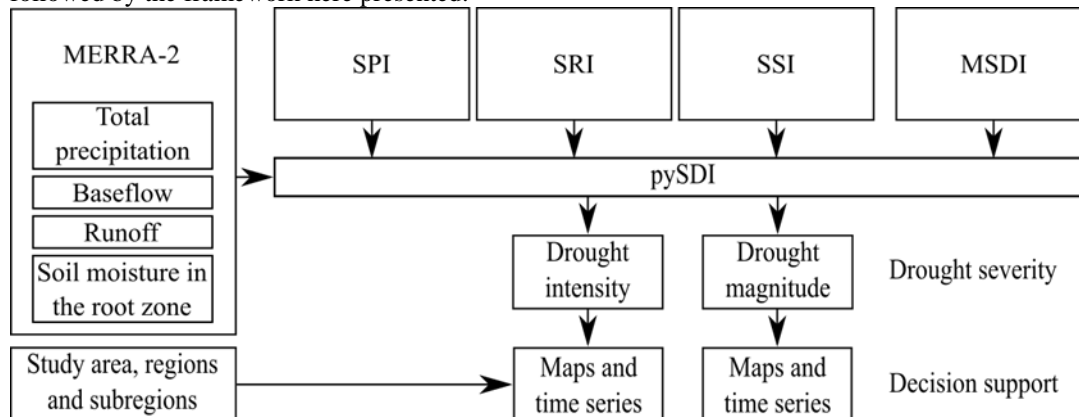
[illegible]

MERRA-2

Total precipitation

Baseflow

Runoff

Soil moisture in the root zone

SPI

SRI

SSI

MSDI

pySDI

Drought intensity

Drought magnitude

Drought severity

Study area, regions and subregions

Maps and time series

Maps and time series

Decision support